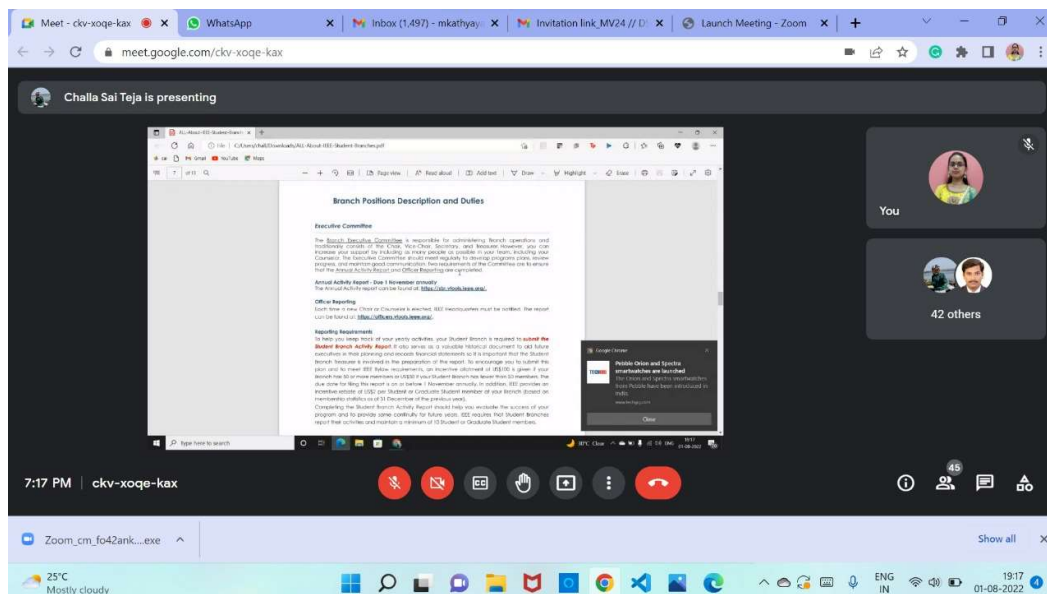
Meet - ckv-xoqe-kax × WhatsApp × Inbox (1,497) - mkathyay × Invitation link_MV24 // × Launch Meeting - Zoom × +

meet.google.com/ckv-xoqe-kax

Challa Sai Teja is presenting

ALL-About-IEEE-Student-Branch ×

File | C:/Users/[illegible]/Downloads/ALL-About-IEEE-Student-Branches.pdf

Gmail YouTube Maps

of 13 | Page view | Read aloud | Add text | Draw | Highlight | Erase

Branch Positions Description and Duties

Executive Committee

The Branch Executive Committee is responsible for administering Branch operations and traditionally consists of the Chair, Vice-Chair, Secretary, and Treasurer. However, you can increase your support by including as many people as possible in your team, including your Counselor. The Executive Committee should meet regularly to develop programs plans, review progress, and maintain good communication. Two requirements of the Committee are to ensure that the Annual Activity Report and Officer Reporting are completed.

Annual Activity Report - Due 1 November annually
The Annual Activity report can be found at: https://sbr.vtools.ieee.org/.

Officer Reporting
Each time a new Chair or Counselor is elected, IEEE Headquarters must be notified. The report can be found at: https://officers.vtools.ieee.org/.

Reporting Requirements
To help you keep track of your yearly activities, your Student Branch is required to submit the Student Branch Activity Report. It also serves as a valuable historical document to aid future executives in their planning and records financial statements so it is important that the Student Branch Treasurer is involved in the preparation of the report. To encourage you to submit this plan and to meet IEEE Bylaw requirements, an incentive allotment of US$100 is given if your Branch has 50 or more members or US$50 if your Student Branch has fewer than 50 members. The due date for filing this report is on or before 1 November annually. In addition, IEEE provides an incentive rebate of US$2 per Student or Graduate Student member of your Branch (based on membership statistics as of 31 December of the previous year).
Completing the Student Branch Activity Report should help you evaluate the success of your program and to provide some continuity for future years. IEEE requires that Student Branches report their activities and maintain a minimum of 12 Student or Graduate Student members.

Google Chrome
Pebble Orion and Spectra smartwatches are launched
The Orion and Spectra smartwatches from Pebble have been introduced in India.
www.techgig.com
Close

Type here to search

You

42 others

7:17 PM | ckv-xoqe-kax

45

Zoom_cm_fo42ank....exe ^

Show all

25°C
Mostly cloudy

ENG IN

19:17
01-08-2022